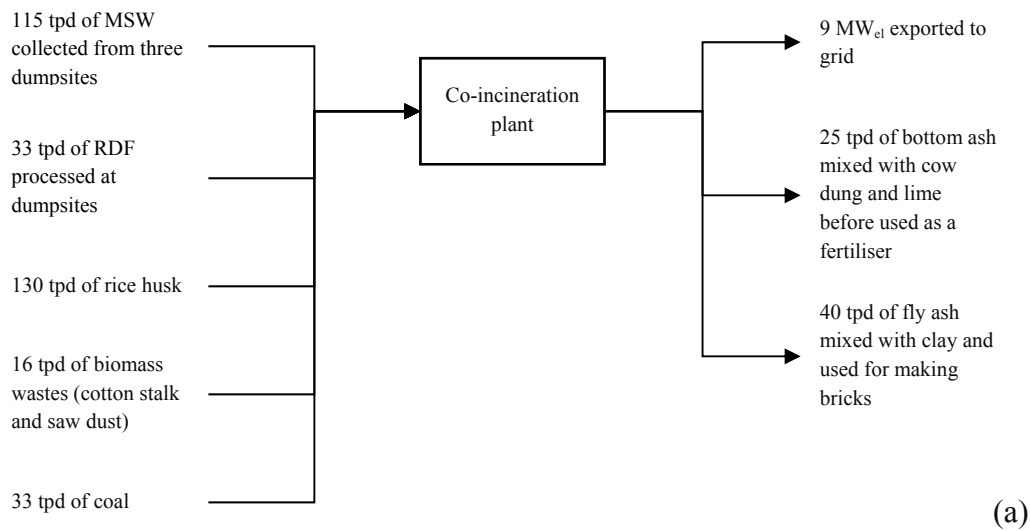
115 tpd of MSW collected from three dumpsites

33 tpd of RDF processed at dumpsites

130 tpd of rice husk

16 tpd of biomass wastes (cotton stalk and saw dust)

33 tpd of coal

Co-incineration plant

9 $MW_{el}$ exported to grid

25 tpd of bottom ash mixed with cow dung and lime before used as a fertiliser

40 tpd of fly ash mixed with clay and used for making bricks

(a)